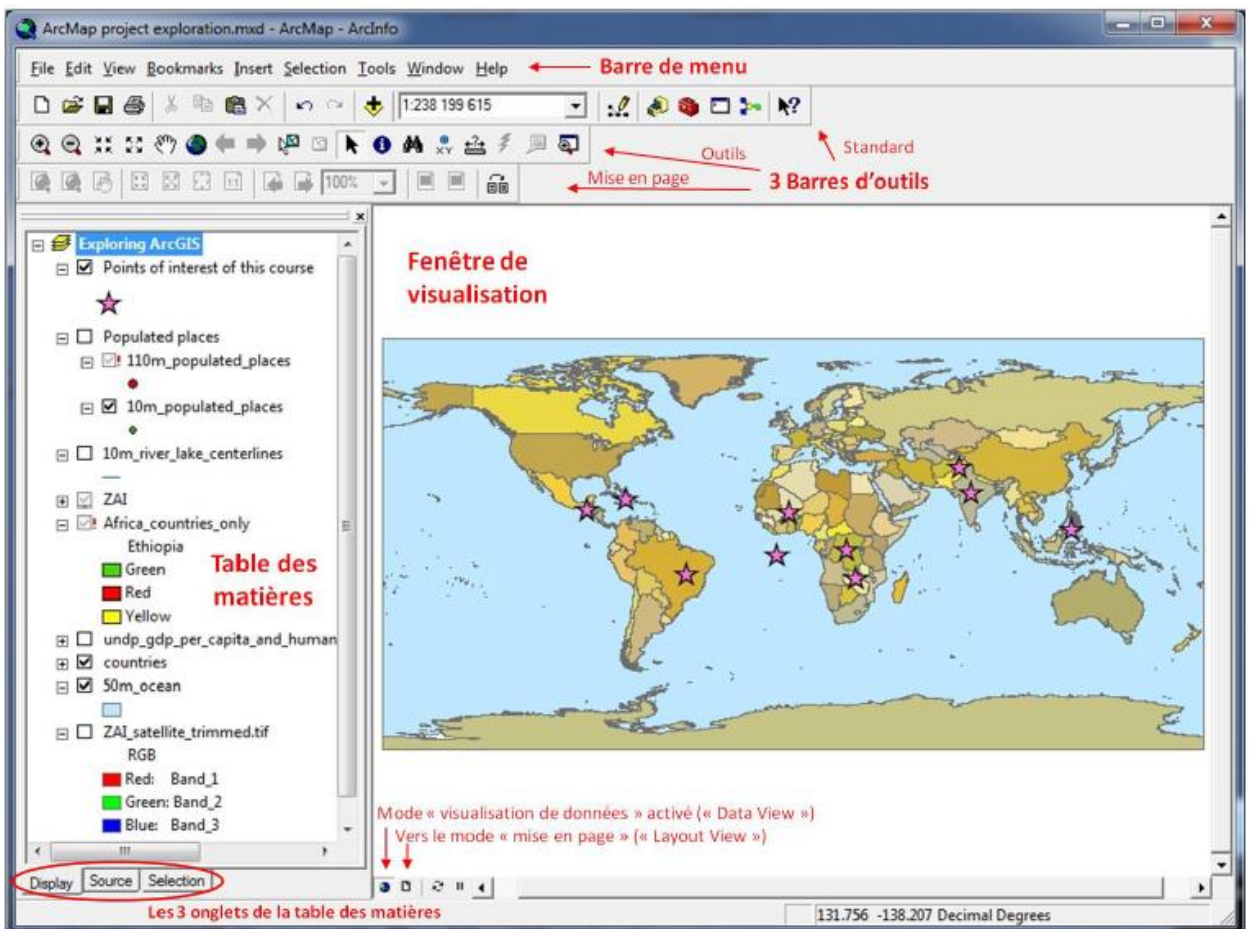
ArcMap project exploration.mxd - ArcMap - ArcInfo

File Edit View Bookmarks Insert Selection Tools Window Help

Barre de menu

1:238 199 615

Standard

Outils

3 Barres d'outils

Mise en page

100%

Exploring ArcGIS
Points of interest of this course
Populated places
110m_populated_places
10m_populated_places
10m_river_lake_centerlines
ZAI
Africa_countries_only
Ethiopia
Green
Red
Yellow
undp_gdp_per_capita_and_human
countries
50m_ocean
ZAI_satellite_trimmed.tif
RGB
Red: Band_1
Green: Band_2
Blue: Band_3

Table des matières

Fenêtre de visualisation

Mode « visualisation de données » activé (« Data View »)

Vers le mode « mise en page » (« Layout View »)

Display Source Selection

Les 3 onglets de la table des matières

131.756 -138.207 Decimal Degrees